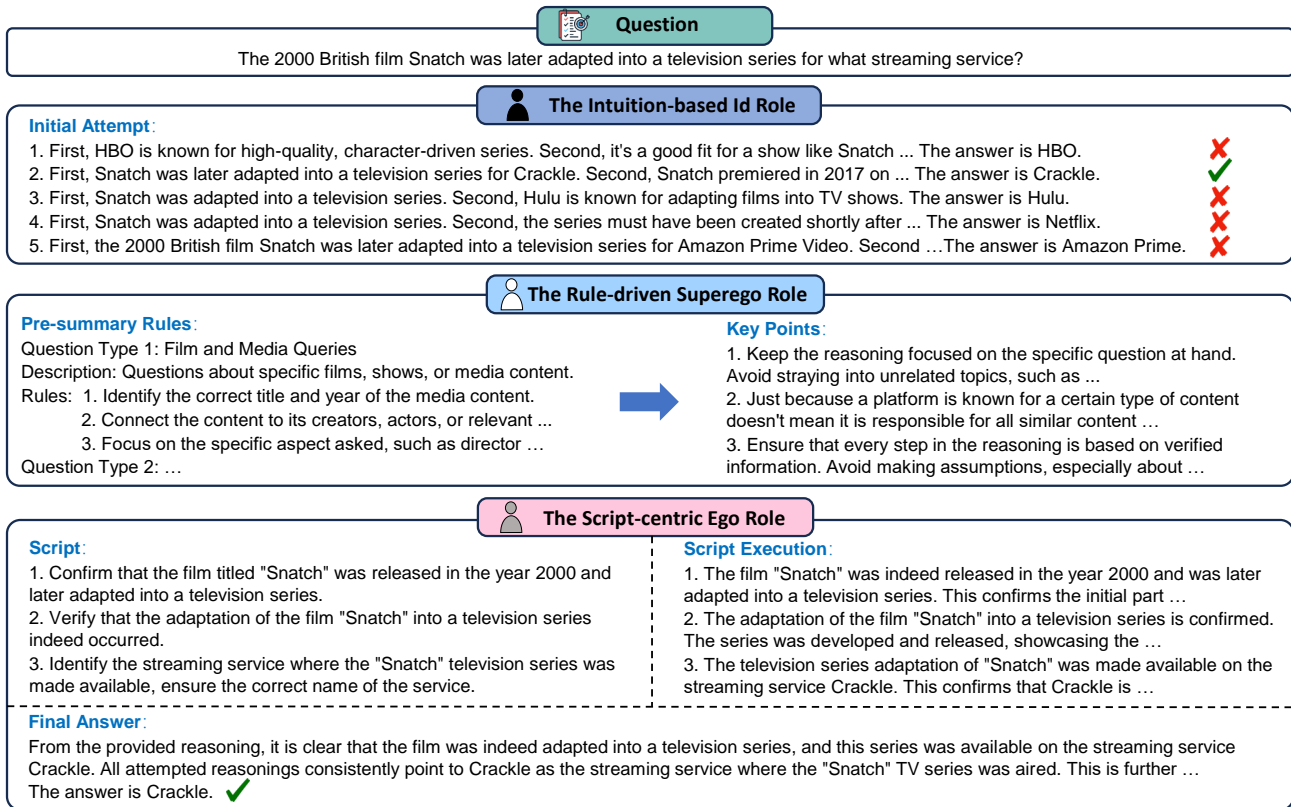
Question

The 2000 British film Snatch was later adapted into a television series for what streaming service?

The Intuition-based Id Role

Initial Attempt:

1. First, HBO is known for high-quality, character-driven series. Second, it's a good fit for a show like Snatch ... The answer is HBO.
2. First, Snatch was later adapted into a television series for Crackle. Second, Snatch premiered in 2017 on ... The answer is Crackle.
3. First, Snatch was adapted into a television series. Second, Hulu is known for adapting films into TV shows. The answer is Hulu.
4. First, Snatch was adapted into a television series. Second, the series must have been created shortly after ... The answer is Netflix.
5. First, the 2000 British film Snatch was later adapted into a television series for Amazon Prime Video. Second …The answer is Amazon Prime.

The Rule-driven Superego Role

Pre-summary Rules:
Question Type 1: Film and Media Queries
Description: Questions about specific films, shows, or media content.
Rules: 1. Identify the correct title and year of the media content.
2. Connect the content to its creators, actors, or relevant ...
3. Focus on the specific aspect asked, such as director …
Question Type 2: …

Key Points:
1. Keep the reasoning focused on the specific question at hand. Avoid straying into unrelated topics, such as ...
2. Just because a platform is known for a certain type of content doesn't mean it is responsible for all similar content …
3. Ensure that every step in the reasoning is based on verified information. Avoid making assumptions, especially about …

The Script-centric Ego Role

Script:
1. Confirm that the film titled "Snatch" was released in the year 2000 and later adapted into a television series.
2. Verify that the adaptation of the film "Snatch" into a television series indeed occurred.
3. Identify the streaming service where the "Snatch" television series was made available, ensure the correct name of the service.

Script Execution:
1. The film "Snatch" was indeed released in the year 2000 and was later adapted into a television series. This confirms the initial part …
2. The adaptation of the film "Snatch" into a television series is confirmed. The series was developed and released, showcasing the …
3. The television series adaptation of "Snatch" was made available on the streaming service Crackle. This confirms that Crackle is …

Final Answer:
From the provided reasoning, it is clear that the film was indeed adapted into a television series, and this series was available on the streaming service Crackle. All attempted reasonings consistently point to Crackle as the streaming service where the "Snatch" TV series was aired. This is further …
The answer is Crackle.